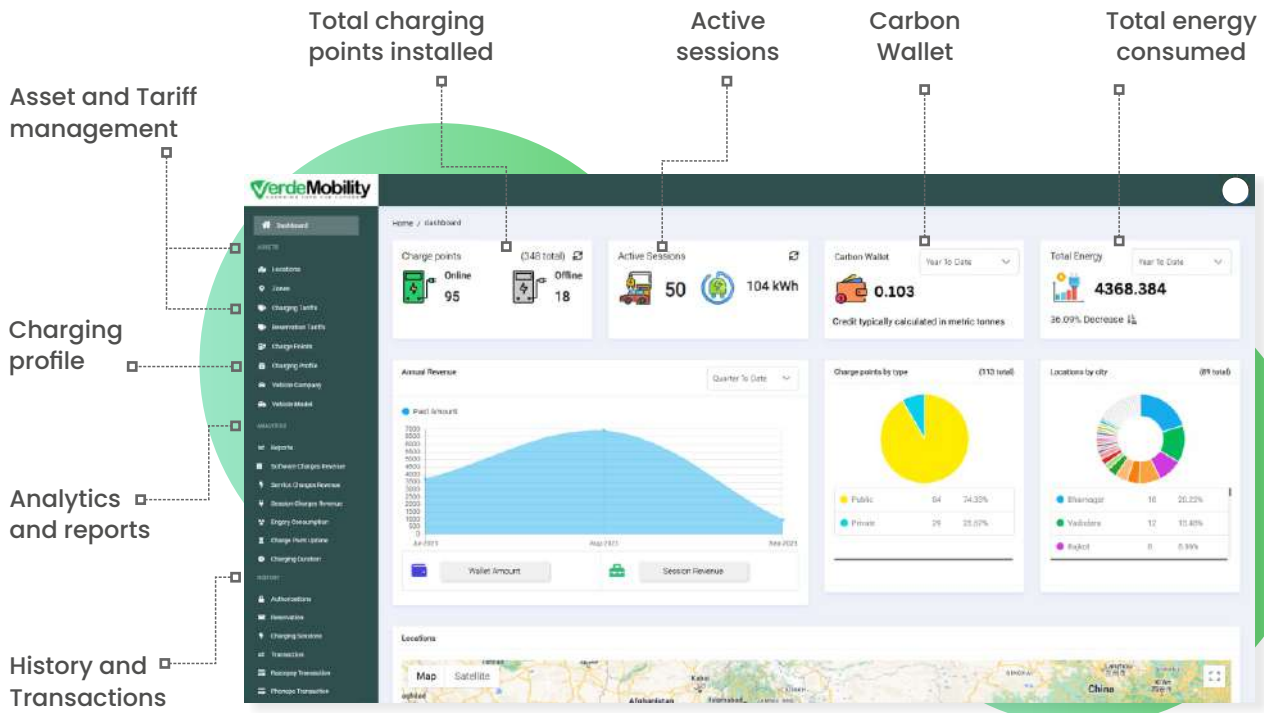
Total charging points installed

Active sessions

Carbon Wallet

Total energy consumed

Asset and Tariff management

Charging profile

Analytics and reports

History and Transactions

VerdeMobility

Dashboard

ASSETS

Locations

Zones

Charging Tariffs

Reservation Tariffs

Charge Points

Charging Profile

Vehicle Company

Vehicle Model

ANALYTICS

Reports

Software Charges Revenue

Service Charges Revenue

Session Charges Revenue

Energy Consumption

Charge Point Uptime

Charging Duration

HISTORY

Authorizations

Reservation

Charging Sessions

Transaction

Razorpay Transaction

Phonepe Transaction

Home / dashboard

Charge points (348 total)

Online 95

Offline 18

Active Sessions

50

104 kWh

Carbon Wallet Year To Date

0.103

Credit typically calculated in metric tonnes

Total Energy Year To Date

4368.384

36.09% Decrease

Annual Revenue Quarter To Date

Paid Amount

7000 6500 6000 5500 5000 4500 4000 3500 3000 2500 2000 1500 1000 500 0

Jul 2021 Aug 2021 Sep 2021

Wallet Amount

Session Revenue

Charge points by type (113 total)

| | | |
|---|---|---|
| Public | 84 | 74.33% |
| Private | 29 | 25.67% |

Locations by city (89 total)

| | | |
|---|---|---|
| Bhavnagar | 18 | 20.22% |
| Vadodara | 12 | 13.48% |
| Rajkot | 8 | 8.99% |

Locations

Map Satellite

China

Afghanistan